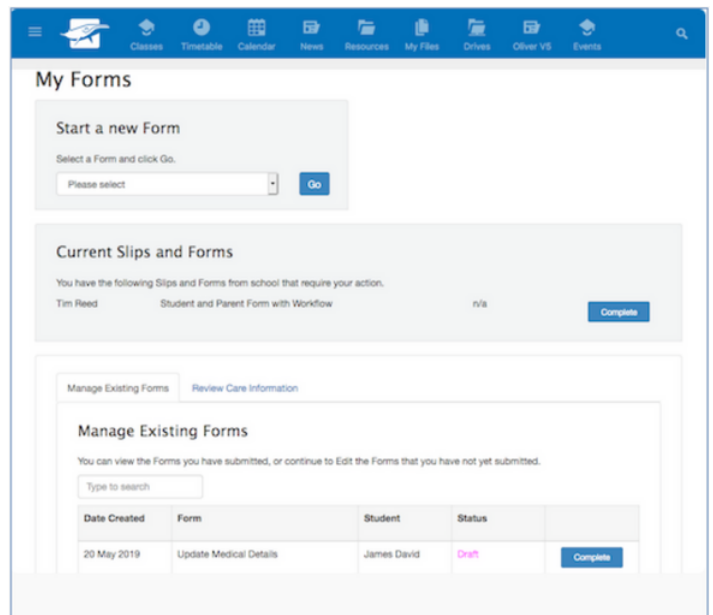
Classes Timetable Calendar News Resources My Files Drives Oliver VS Events

My Forms

Start a new Form

Select a Form and click Go.

Please select

Go

Current Slips and Forms

You have the following Slips and Forms from school that require your action.

Tim Reed Student and Parent Form with Workflow n/a Complete

Manage Existing Forms Review Care Information

Manage Existing Forms

You can view the Forms you have submitted, or continue to Edit the Forms that you have not yet submitted.

Type to search

| Date Created | Form | Student | Status | |
|---|---|---|---|---|
| 20 May 2019 | Update Medical Details | James David | Draft | Complete |